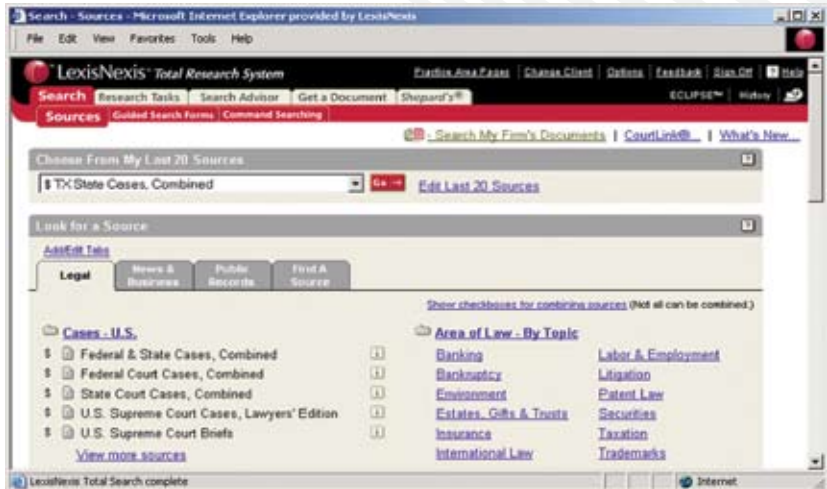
Search - Sources - Microsoft Internet Explorer provided by LexisNexis

File Edit View Favorites Tools Help

LexisNexis Total Research System

Practice Area Pages | Change Client | Options | Feedback | Sign Off | Help

Search | Research Tasks | Search Advisor | Get a Document | Shepard's®

ECLIPSE™ | History

Sources | Guided Search Forms | Command Searching

Search My Firm's Documents | CourtLink® | What's New...

Choose From My Last 20 Sources

$ TX State Cases, Combined

Go →

Edit Last 20 Sources

Look for a Source

Add/Edit Tabs

Legal | News & Business | Public Records | Find A Source

Show checkboxes for combining sources (Not all can be combined.)

Cases - U.S.

$ Federal & State Cases, Combined

$ Federal Court Cases, Combined

$ State Court Cases, Combined

$ U.S. Supreme Court Cases, Lawyers' Edition

$ U.S. Supreme Court Briefs

View more sources

Area of Law - By Topic

Banking

Bankruptcy

Environment

Estates, Gifts & Trusts

Insurance

International Law

Labor & Employment

Litigation

Patent Law

Securities

Taxation

Trademarks

LexisNexis Total Search complete

Internet